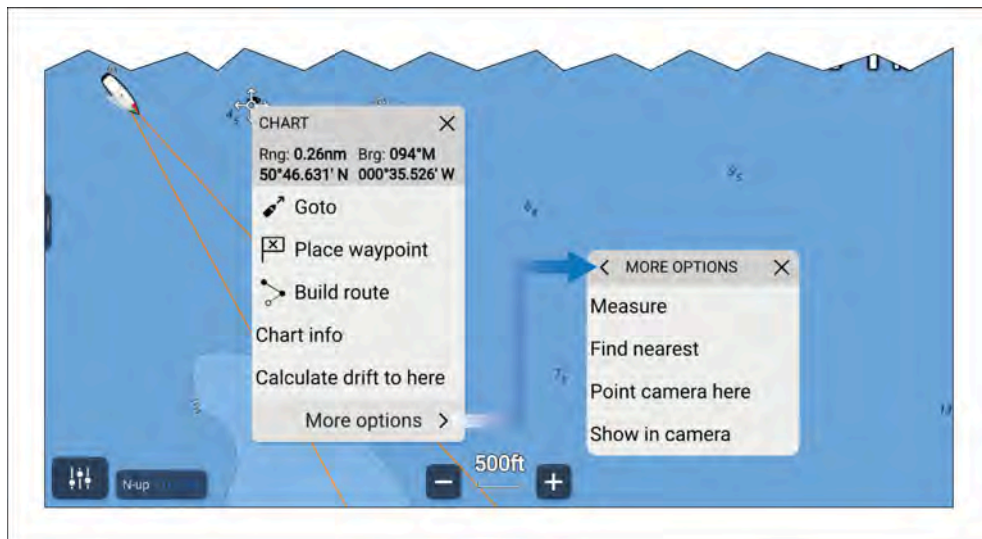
CHART
Rng: 0.26nm Brg: 094°M
50°46.631' N 000°35.526' W

Goto

Place waypoint

Build route

Chart info

Calculate drift to here

More options >

< MORE OPTIONS

Measure

Find nearest

Point camera here

Show in camera

N-up

500ft